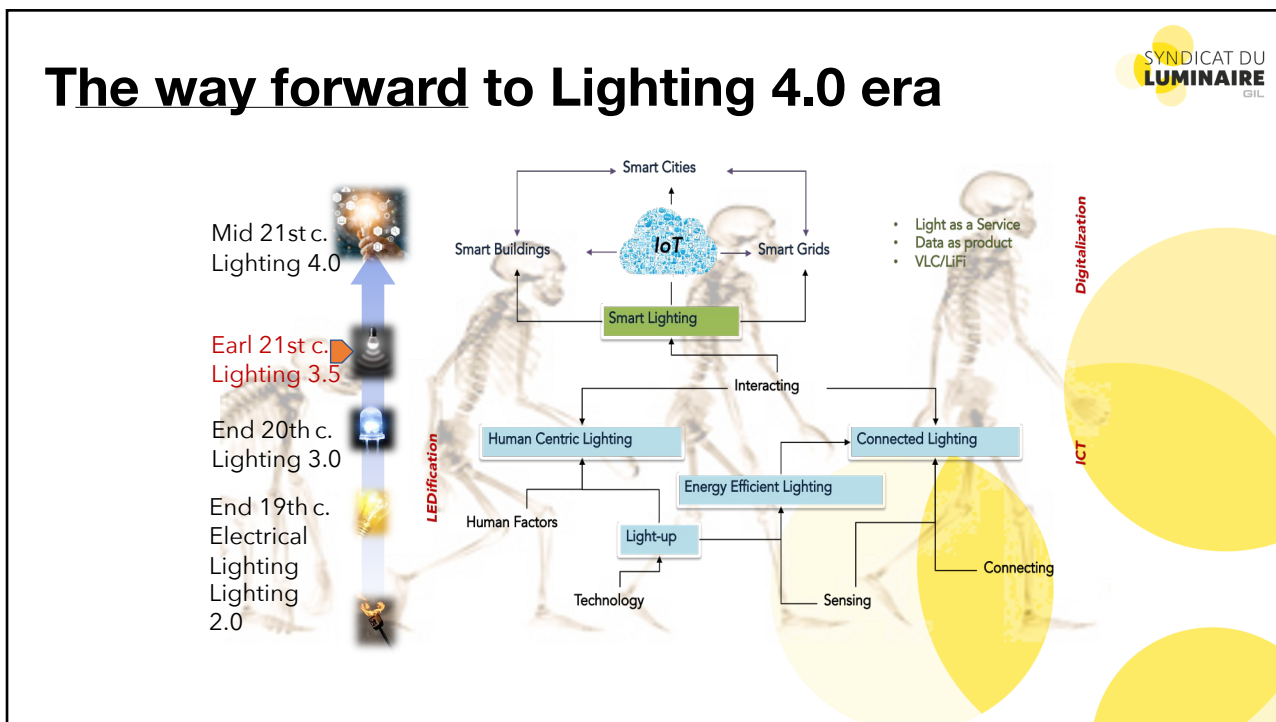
The way forward to Lighting 4.0 era

SYNDICAT DU LUMINAIRE GIL

Mid 21st c.
Lighting 4.0

Earl 21st c.
Lighting 3.5

End 20th c.
Lighting 3.0

End 19th c.
Electrical Lighting
Lighting 2.0

Smart Cities

Smart Buildings

IoT

Smart Grids

Smart Lighting

Interacting

Human Centric Lighting

Connected Lighting

Energy Efficient Lighting

Human Factors

Light-up

Technology

Sensing

Connecting

LEDification

ICT

Digitalization

• Light as a Service
• Data as product
• VLC/LiFi